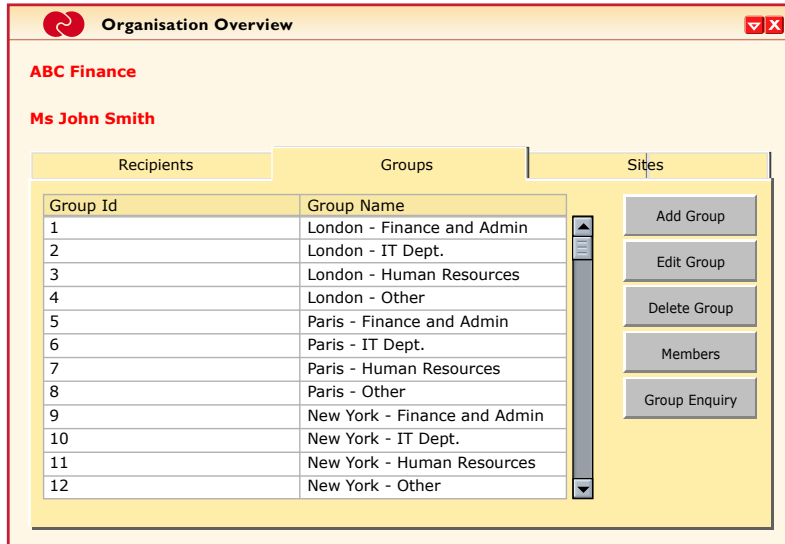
Organisation Overview

ABC Finance

Ms John Smith

Recipients | Groups | Sites

| Group Id | Group Name |
|---|---|
| 1 | London - Finance and Admin |
| 2 | London - IT Dept. |
| 3 | London - Human Resources |
| 4 | London - Other |
| 5 | Paris - Finance and Admin |
| 6 | Paris - IT Dept. |
| 7 | Paris - Human Resources |
| 8 | Paris - Other |
| 9 | New York - Finance and Admin |
| 10 | New York - IT Dept. |
| 11 | New York - Human Resources |
| 12 | New York - Other |

Add Group

Edit Group

Delete Group

Members

Group Enquiry